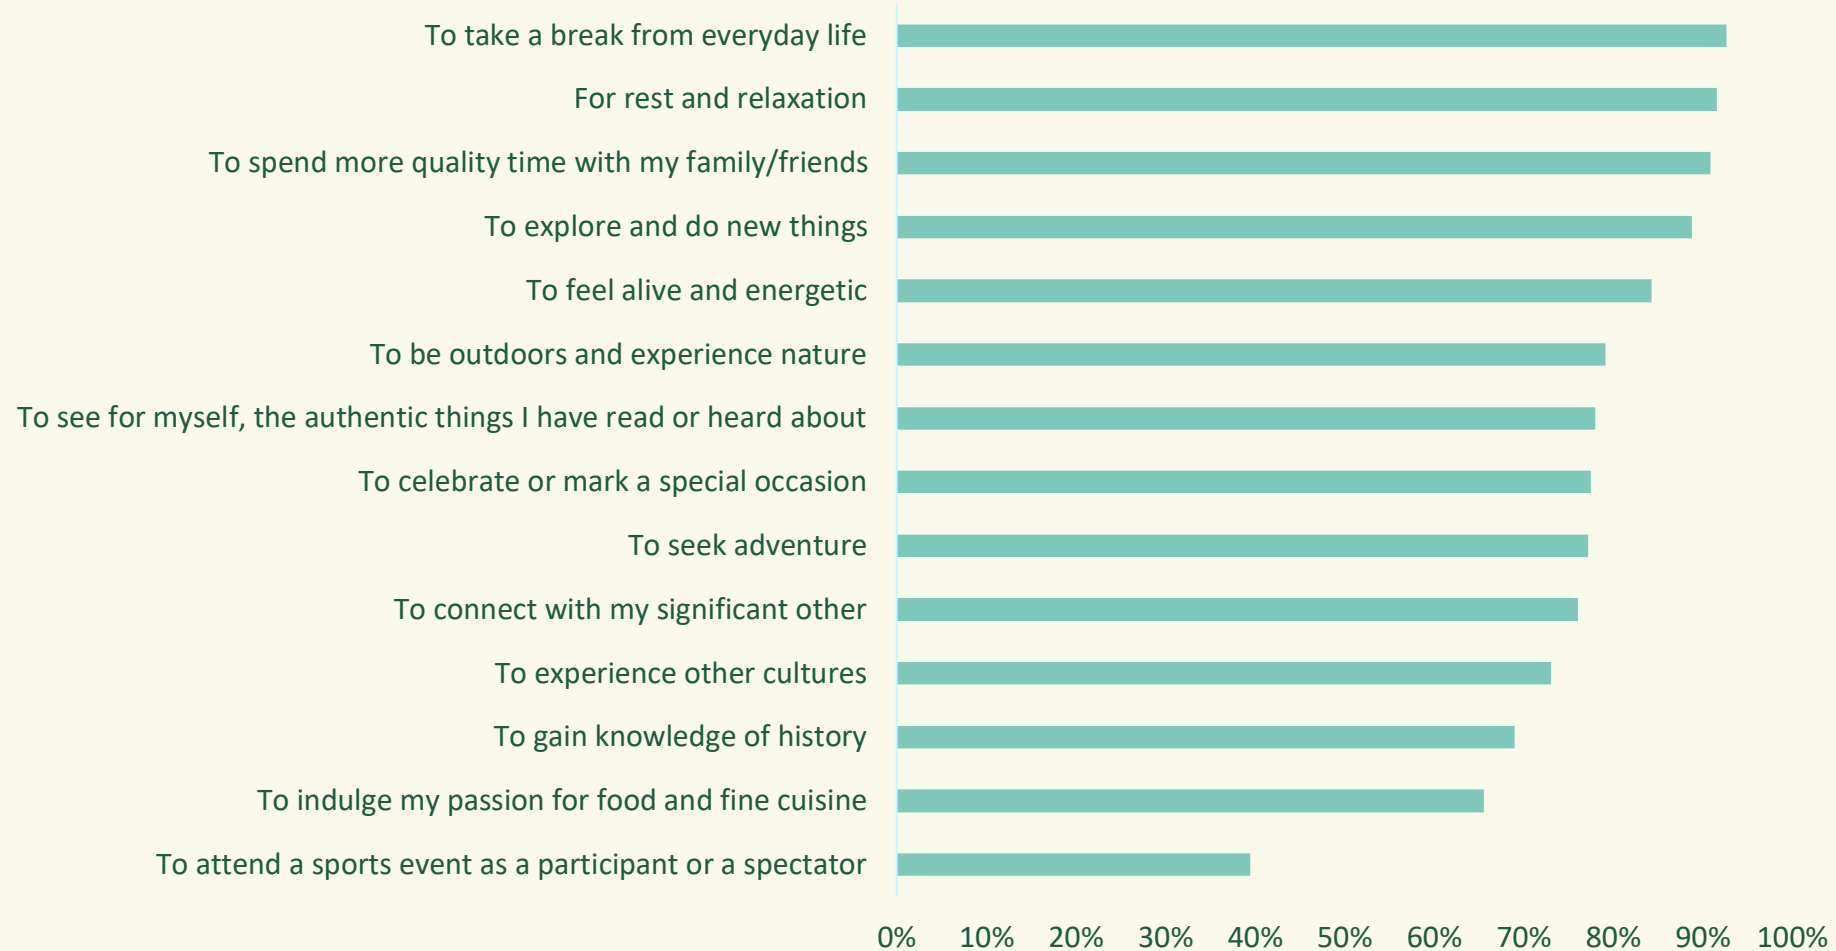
To take a break from everyday life
For rest and relaxation
To spend more quality time with my family/friends
To explore and do new things
To feel alive and energetic
To be outdoors and experience nature
To see for myself, the authentic things I have read or heard about
To celebrate or mark a special occasion
To seek adventure
To connect with my significant other
To experience other cultures
To gain knowledge of history
To indulge my passion for food and fine cuisine
To attend a sports event as a participant or a spectator

0% 10% 20% 30% 40% 50% 60% 70% 80% 90% 100%